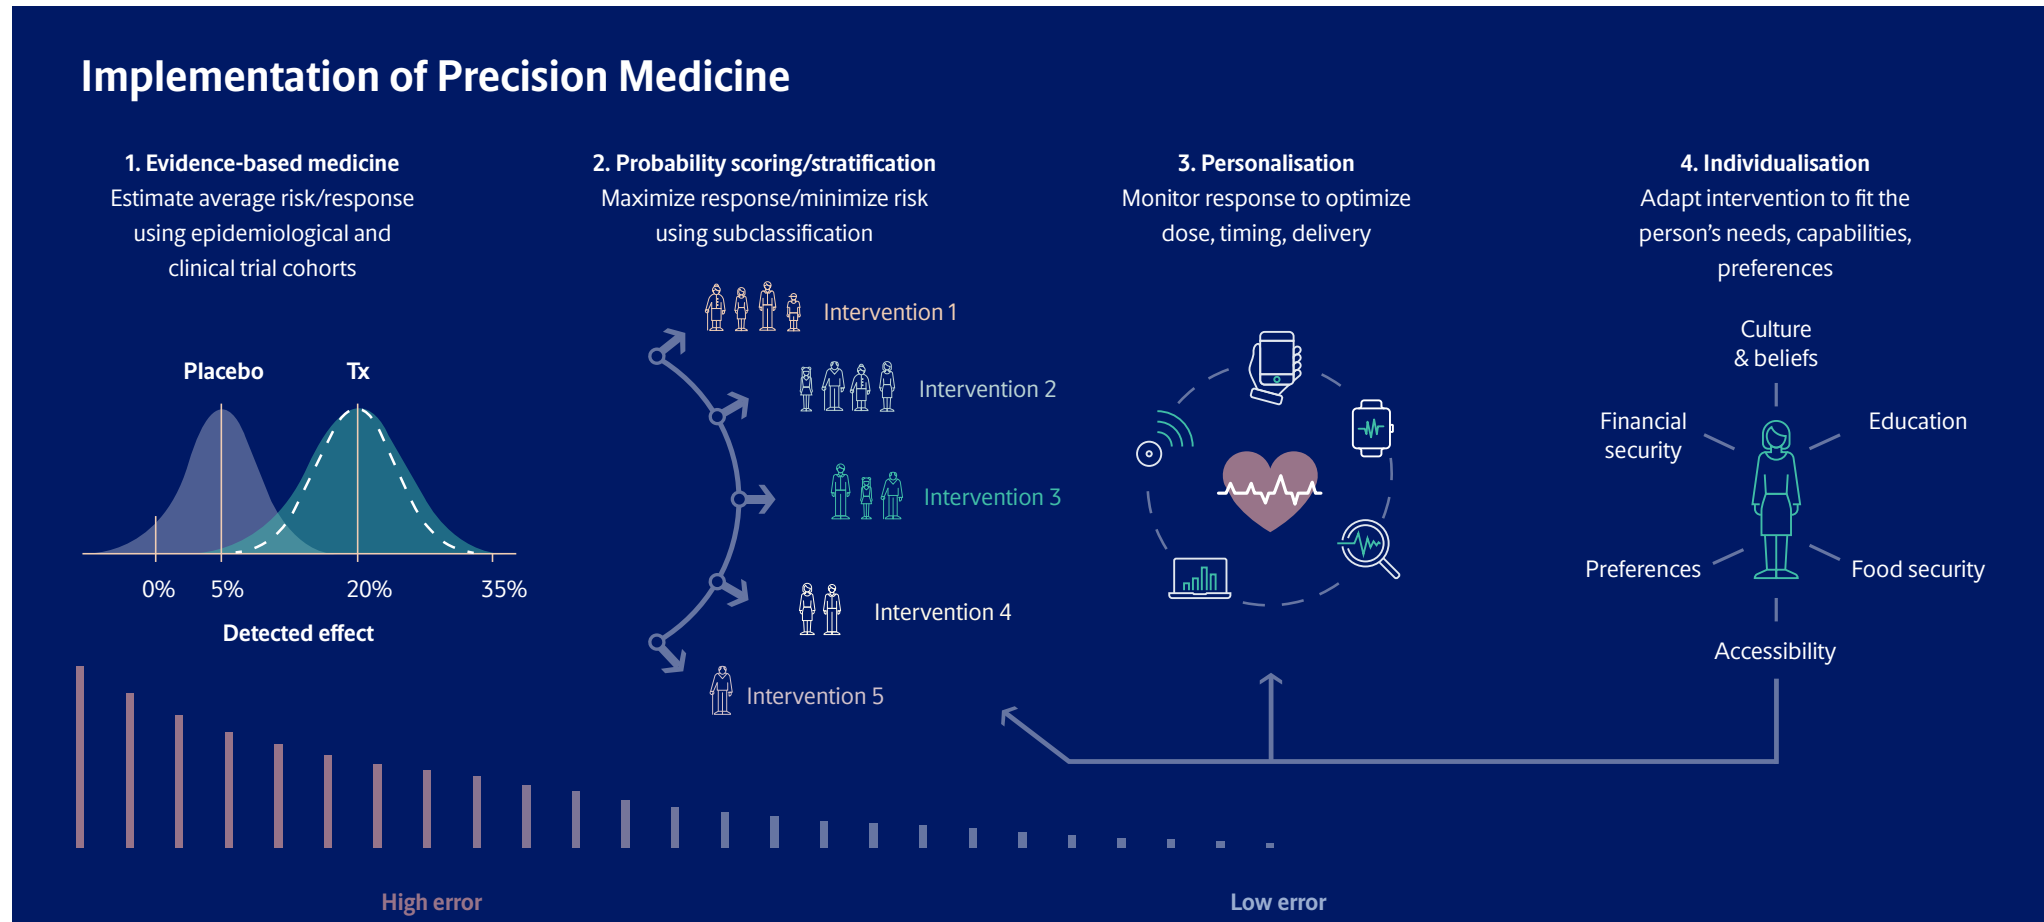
Implementation of Precision Medicine

1. Evidence-based medicine
Estimate average risk/response using epidemiological and clinical trial cohorts

Placebo
Tx
0%
5%
20%
35%
Detected effect

2. Probability scoring/stratification
Maximize response/minimize risk using subclassification

Intervention 1
Intervention 2
Intervention 3
Intervention 4
Intervention 5

3. Personalisation
Monitor response to optimize dose, timing, delivery

4. Individualisation
Adapt intervention to fit the person's needs, capabilities, preferences

Culture & beliefs
Financial security
Education
Preferences
Food security
Accessibility

High error
Low error